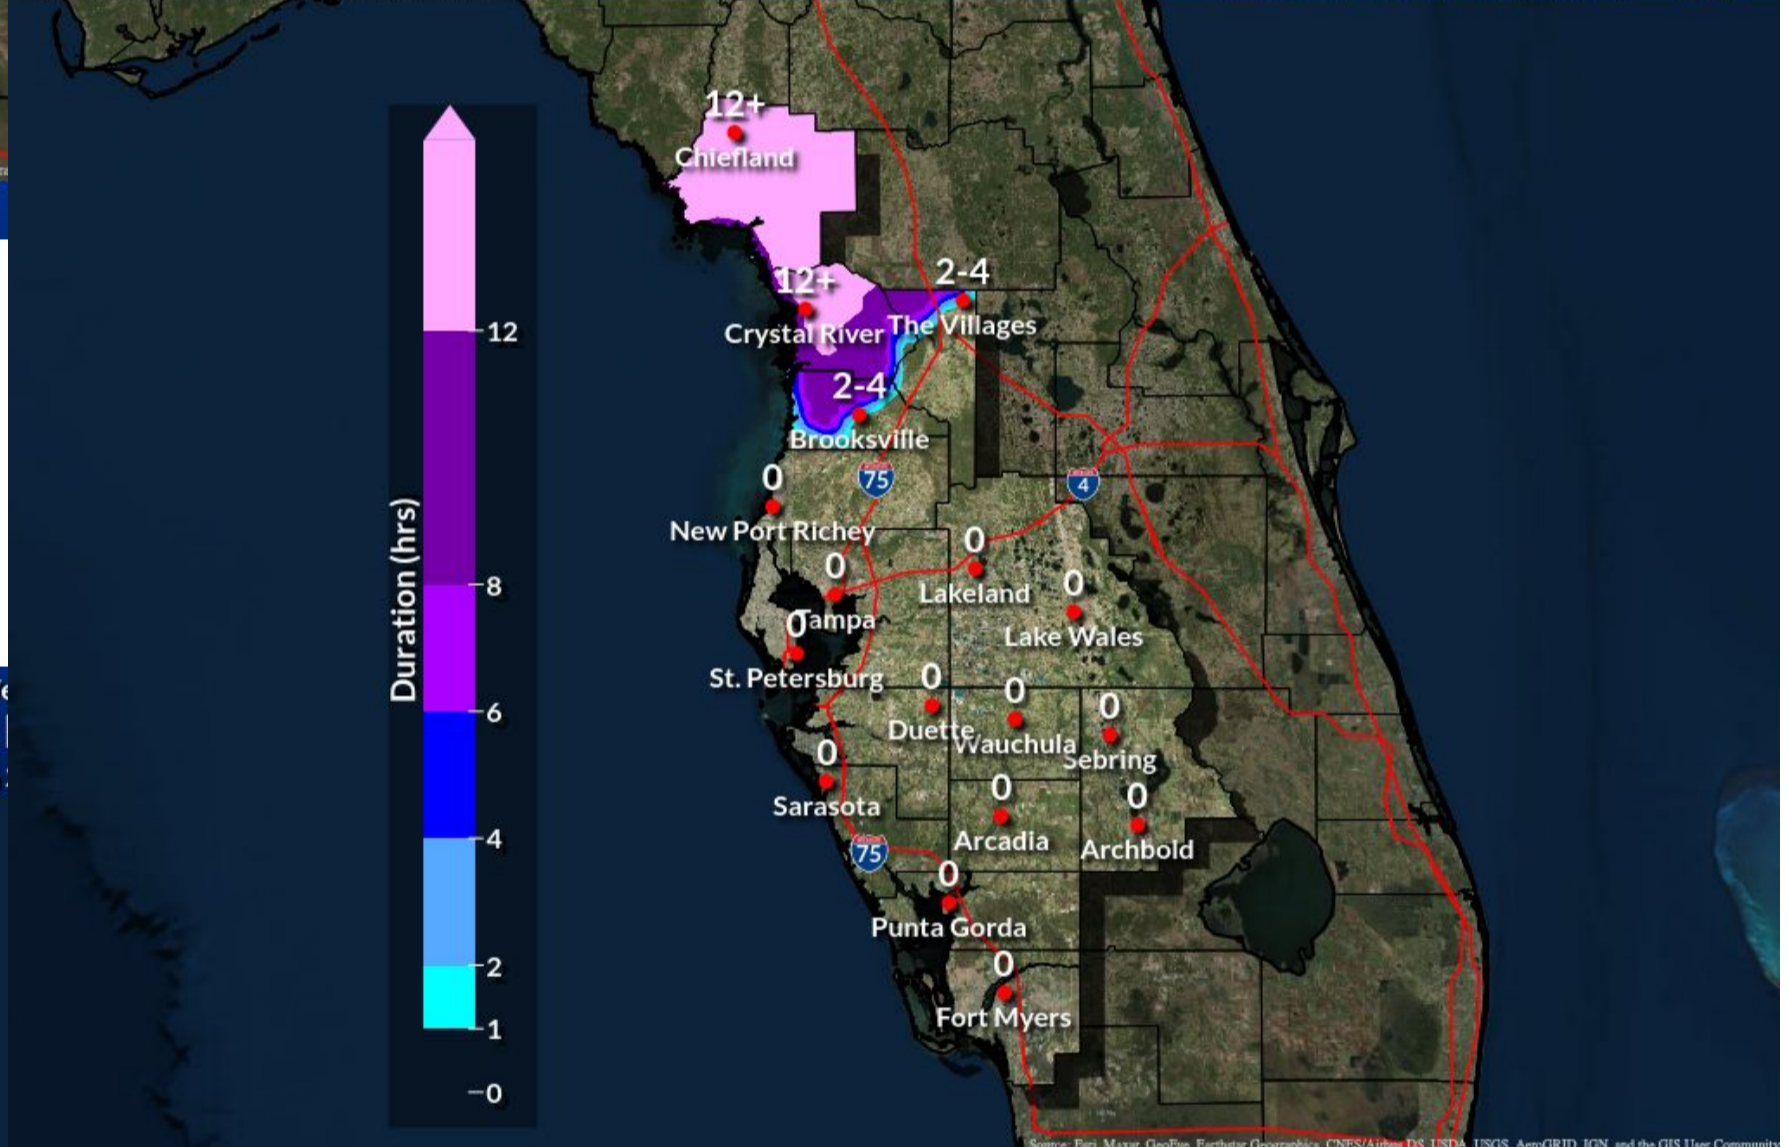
Duration (hrs)
12
8
6
4
2
1
0

12+
Chiefland
12+
Crystal River
2-4
The Villages
2-4
Brooksville
75
4
0
New Port Richey
0
Lakeland
0
Tampa
0
Lake Wales
0
St. Petersburg
0
Duette
0
Wauchula
0
Sebring
0
Sarasota
0
Arcadia
0
Archbold
75
0
Punta Gorda
0
Fort Myers

Source: Esri, Maxar, GeoEye, Earthstar Geographics, CNES/Airbus DS, USDA, USGS, AeroGRID, IGN, and the GIS User Community